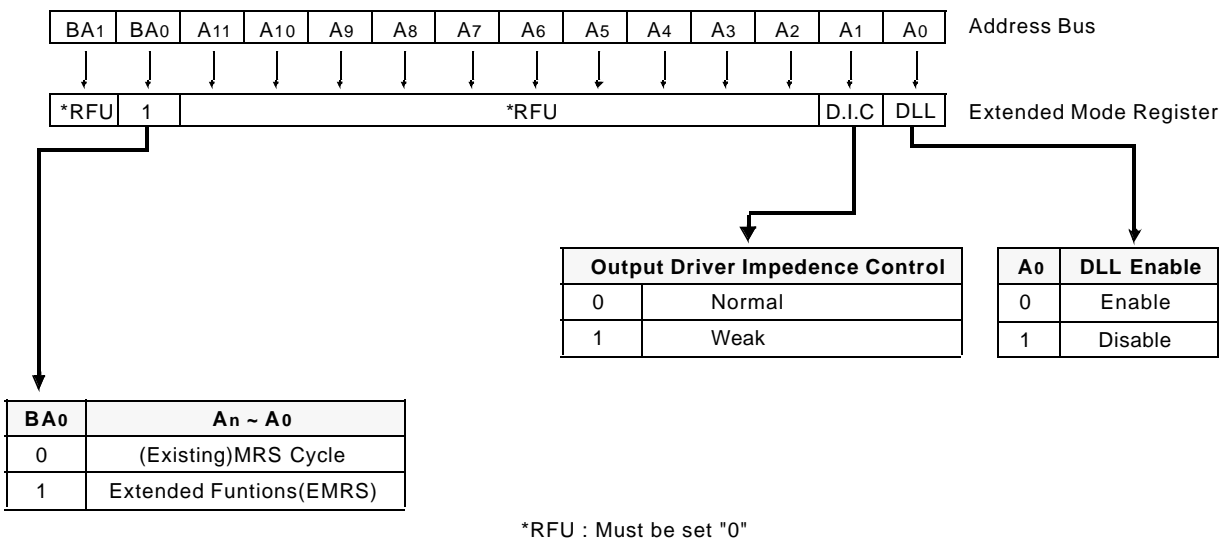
| BA1 | BA0 | A11 | A10 | A9 | A8 | A7 | A6 | A5 | A4 | A3 | A2 | A1 | A0 |
|---|---|---|---|---|---|---|---|---|---|---|---|---|---|

Address Bus

| *RFU | 1 | *RFU | D.I.C | DLL |
|---|---|---|---|---|

Extended Mode Register

| Output Driver Impedence Control | |
|---|---|
| 0 | Normal |
| 1 | Weak |

| A0 | DLL Enable |
|---|---|
| 0 | Enable |
| 1 | Disable |

| BA0 | An ~ A0 |
|---|---|
| 0 | (Existing)MRS Cycle |
| 1 | Extended Funtions(EMRS) |

*RFU : Must be set "0"